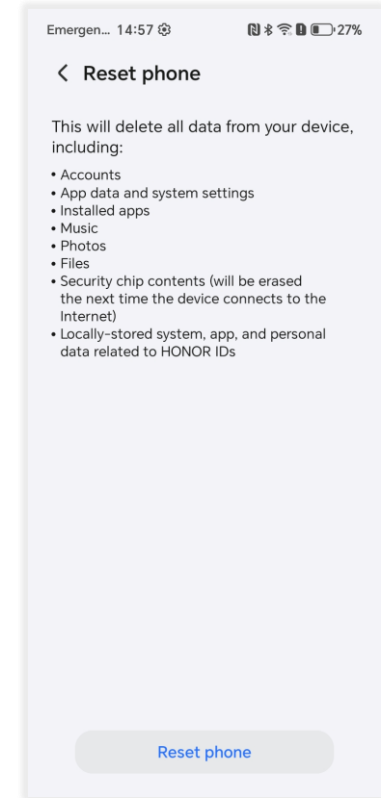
Emergen... 14:57 27%

< Reset phone

This will delete all data from your device, including:

• Accounts
• App data and system settings
• Installed apps
• Music
• Photos
• Files
• Security chip contents (will be erased the next time the device connects to the Internet)
• Locally-stored system, app, and personal data related to HONOR IDs

Reset phone